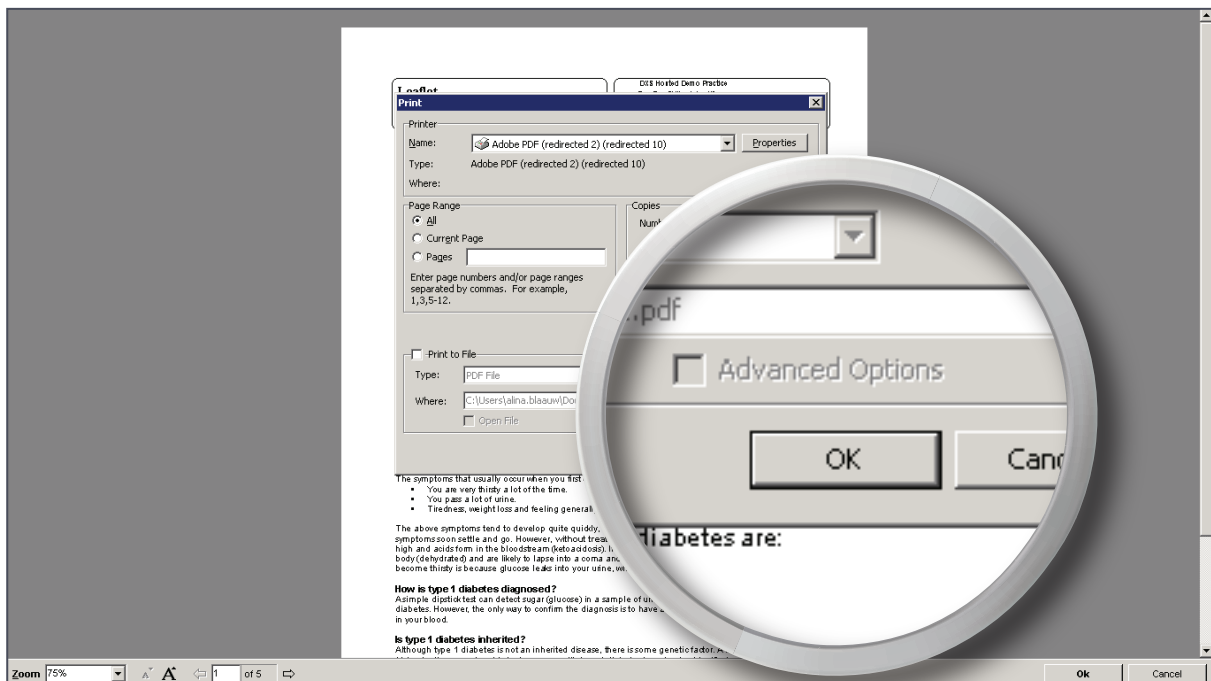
Leaflet

DXS Hosted Demo Practice

Print

Printer

Name: Adobe PDF (redirected 2) (redirected 10)

Properties

Type: Adobe PDF (redirected 2) (redirected 10)

Where:

Page Range

All

Current Page

Pages

Enter page numbers and/or page ranges separated by commas. For example, 1,3,5-12.

Copies

Numb

Print to File

Type: PDF File

Where: C:\Users\alina.blaauw\Doc

Open File

.pdf

Advanced Options

OK

Canc

iabetes are:

The symptoms that usually occur when you first

- You are very thirsty a lot of the time.
- You pass a lot of urine.
- Tiredness, weight loss and feeling generall

The above symptoms tend to develop quite quickly, symptoms soon settle and go. However, without treat high and acids form in the bloodstream (ketoacidosis). I body (dehydrated) and are likely to lapse into a coma and become thirsty is because glucose leaks into your urine, w

How is type 1 diabetes diagnosed?

A simple dipstick test can detect sugar (glucose) in a sample of ur diabetes. However, the only way to confirm the diagnosis is to have a in your blood.

Is type 1 diabetes inherited?

Although type 1 diabetes is not an inherited disease, there is some genetic factor. A

Zoom 75% 1 of 5

Ok Cancel